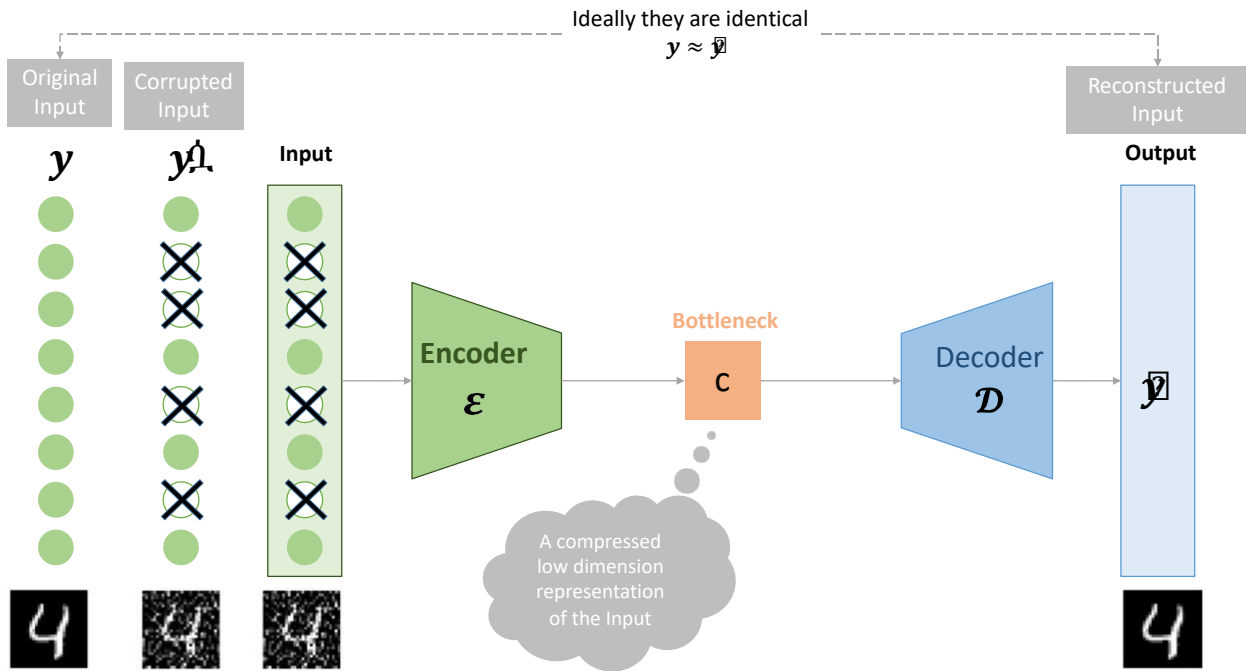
Ideally they are identical
$y \approx y$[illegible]

Original Input

Corrupted Input

Reconstructed Input

$y$

$y$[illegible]

Input

Output

Encoder
$\mathcal{E}$

Bottleneck

c

Decoder
$\mathcal{D}$

$y$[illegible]

A compressed low dimension representation of the Input